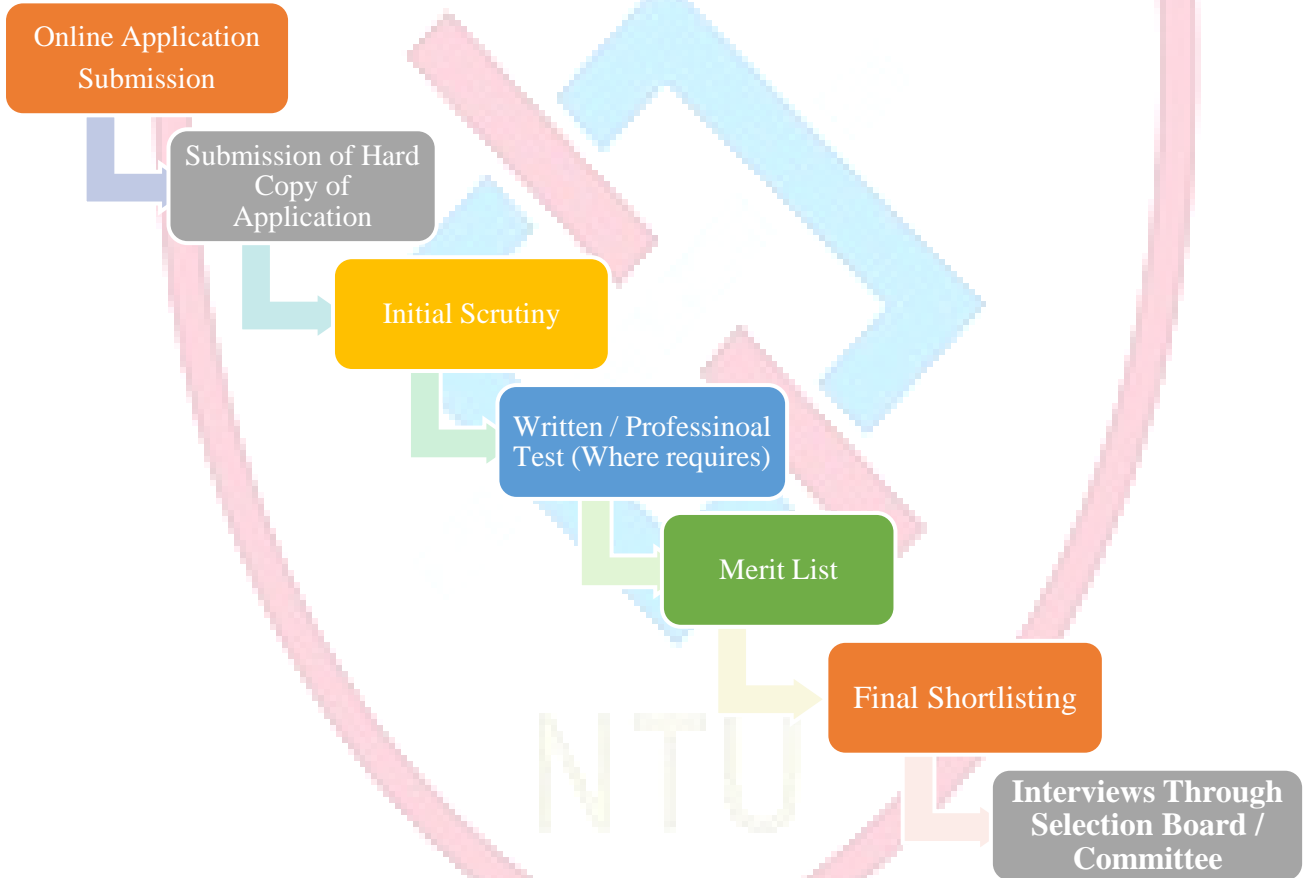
Online Application Submission

Submission of Hard Copy of Application

Initial Scrutiny

Written / Professinoal Test (Where requires)

Merit List

Final Shortlisting

Interviews Through Selection Board / Committee

NTU